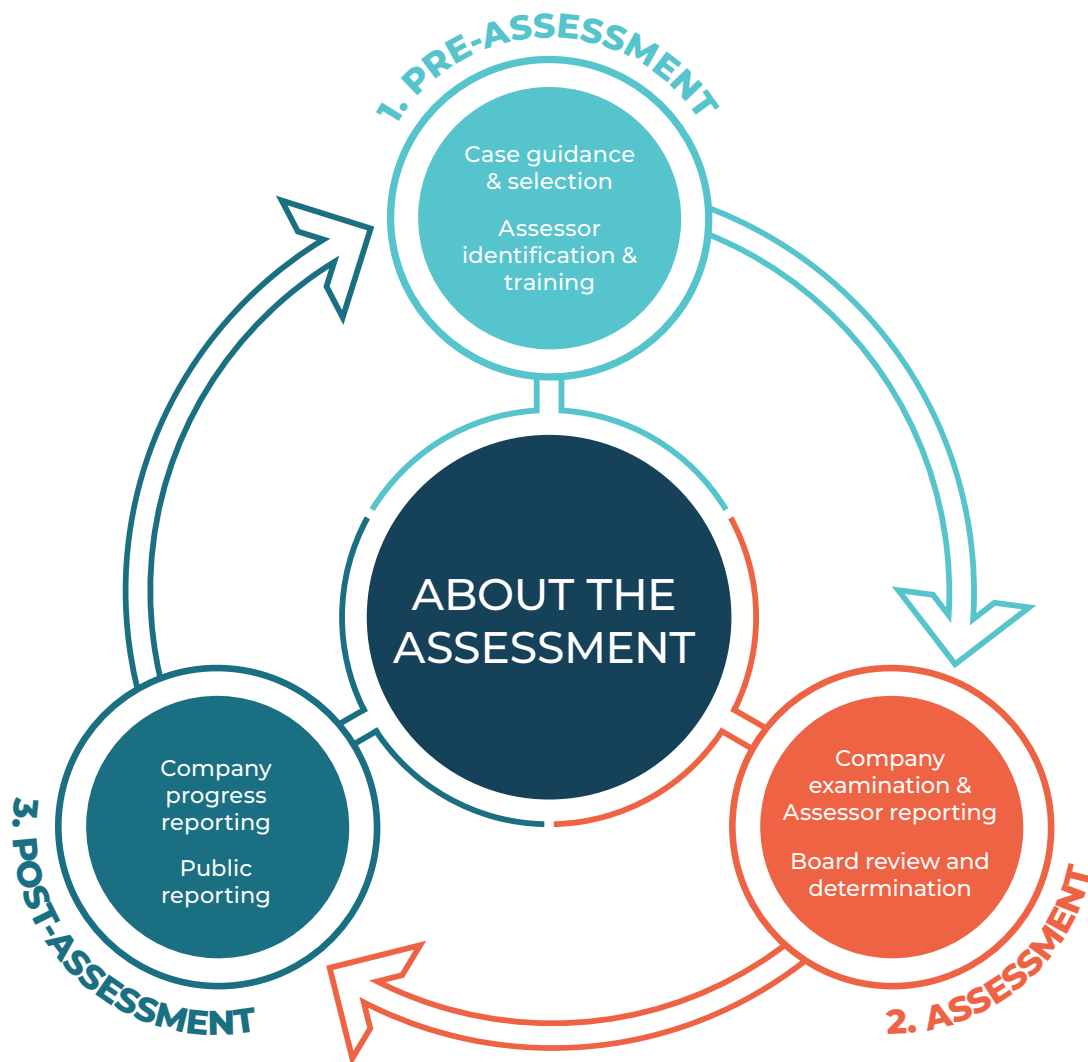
1. PRE-ASSESSMENT

Case guidance & selection

Assessor identification & training

ABOUT THE ASSESSMENT

Company examination & Assessor reporting

Board review and determination

2. ASSESSMENT

Company progress reporting

Public reporting

3. POST-ASSESSMENT